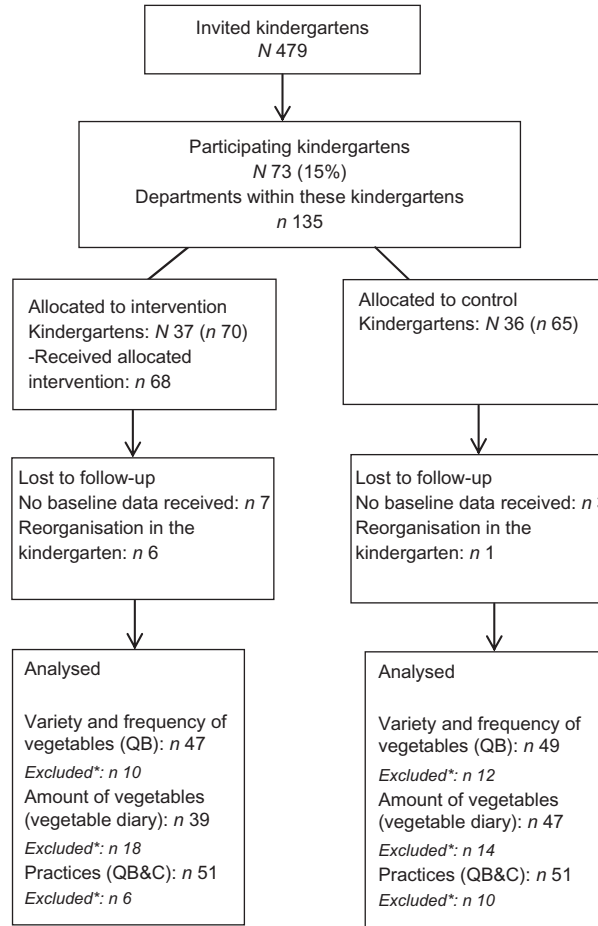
Invited kindergartens
*N* 479

Participating kindergartens
*N* 73 (15%)
Departments within these kindergartens
*n* 135

Allocated to intervention
Kindergartens: *N* 37 (*n* 70)
-Received allocated intervention: *n* 68

Allocated to control
Kindergartens: *N* 36 (*n* 65)

Lost to follow-up
No baseline data received: *n* 7
Reorganisation in the kindergarten: *n* 6

Lost to follow-up
No baseline data received: *n* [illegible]
Reorganisation in the kindergarten: *n* 1

Analysed

Variety and frequency of vegetables (QB): *n* 47
*Excluded\*: n 10*
Amount of vegetables (vegetable diary): *n* 39
*Excluded\*: n 18*
Practices (QB&C): *n* 51
*Excluded\*: n 6*

Analysed

Variety and frequency of vegetables (QB): *n* 49
*Excluded\*: n 12*
Amount of vegetables (vegetable diary): *n* 47
*Excluded\*: n 14*
Practices (QB&C): *n* 51
*Excluded\*: n 10*